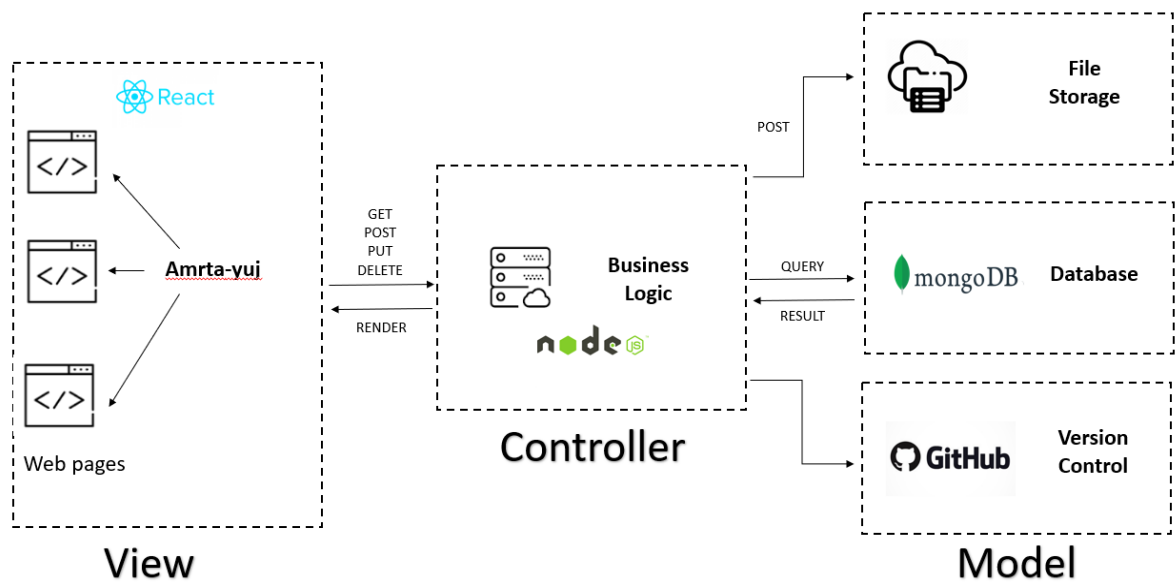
React

</>

</>

Amrta-yuj

</>

Web pages

View

GET
POST
PUT
DELETE

RENDER

Business Logic

node JS

Controller

POST

File Storage

QUERY

RESULT

mongoDB

Database

GitHub

Version Control

Model